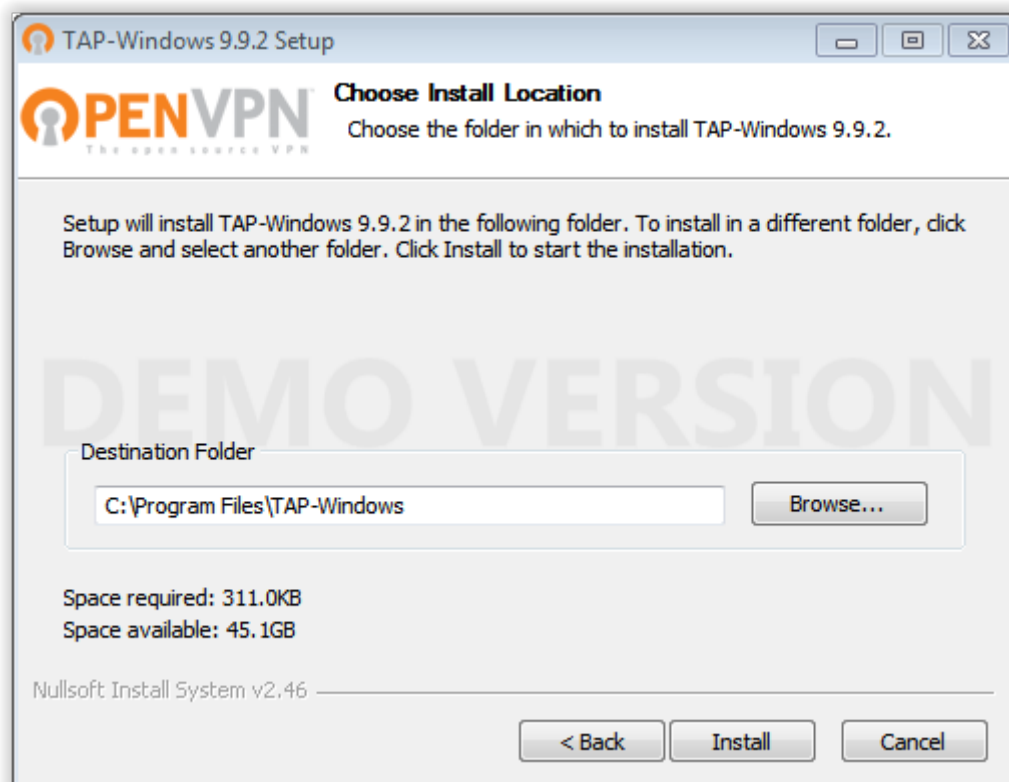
TAP-Windows 9.9.2 Setup

OPENVPN
The open source VPN

Choose Install Location
Choose the folder in which to install TAP-Windows 9.9.2.

Setup will install TAP-Windows 9.9.2 in the following folder. To install in a different folder, click Browse and select another folder. Click Install to start the installation.

DEMO VERSION

Destination Folder
C:\Program Files\TAP-Windows
Browse...

Space required: 311.0KB
Space available: 45.1GB

Nullsoft Install System v2.46

< Back
Install
Cancel